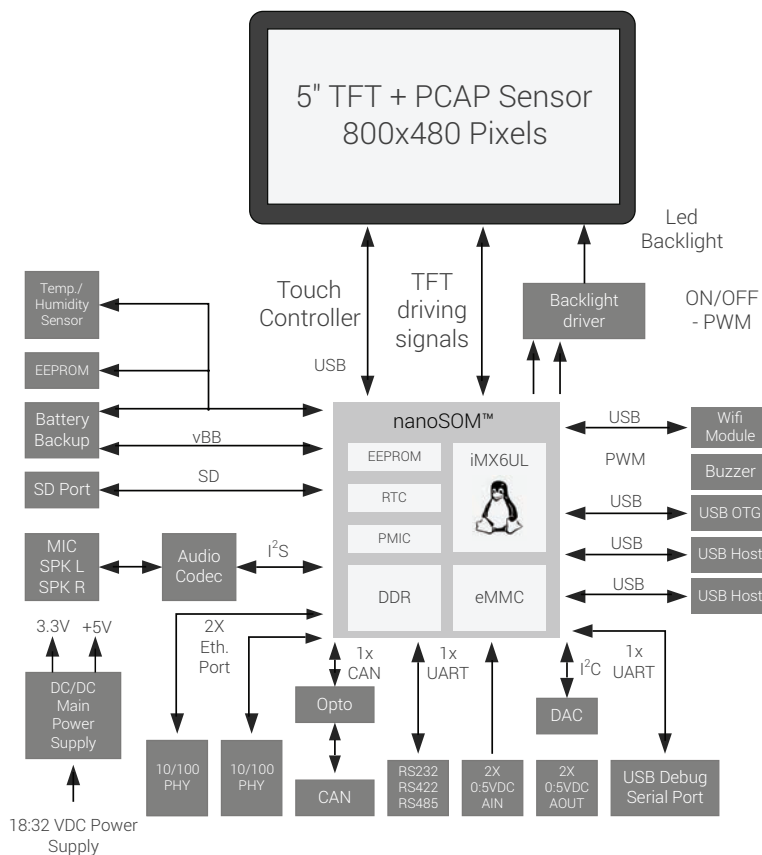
5" TFT + PCAP Sensor
800x480 Pixels

Led Backlight

Touch Controller

USB

TFT driving signals

Backlight driver

ON/OFF - PWM

Temp./ Humidity Sensor

EEPROM

Battery Backup

vBB

SD Port

SD

nanoSOM™

EEPROM

RTC

PMIC

DDR

iMX6UL

eMMC

USB

Wifi Module

PWM

Buzzer

USB

USB OTG

USB

USB Host

USB

USB Host

MIC
SPK L
SPK R

Audio Codec

$I^2S$

3.3V

+5V

DC/DC Main Power Supply

18:32 VDC Power Supply

2X Eth. Port

10/100 PHY

10/100 PHY

1x CAN

Opto

CAN

1x UART

RS232
RS422
RS485

2X 0:5VDC AIN

$I^2C$

DAC

2X 0:5VDC AOUT

1x UART

USB Debug Serial Port